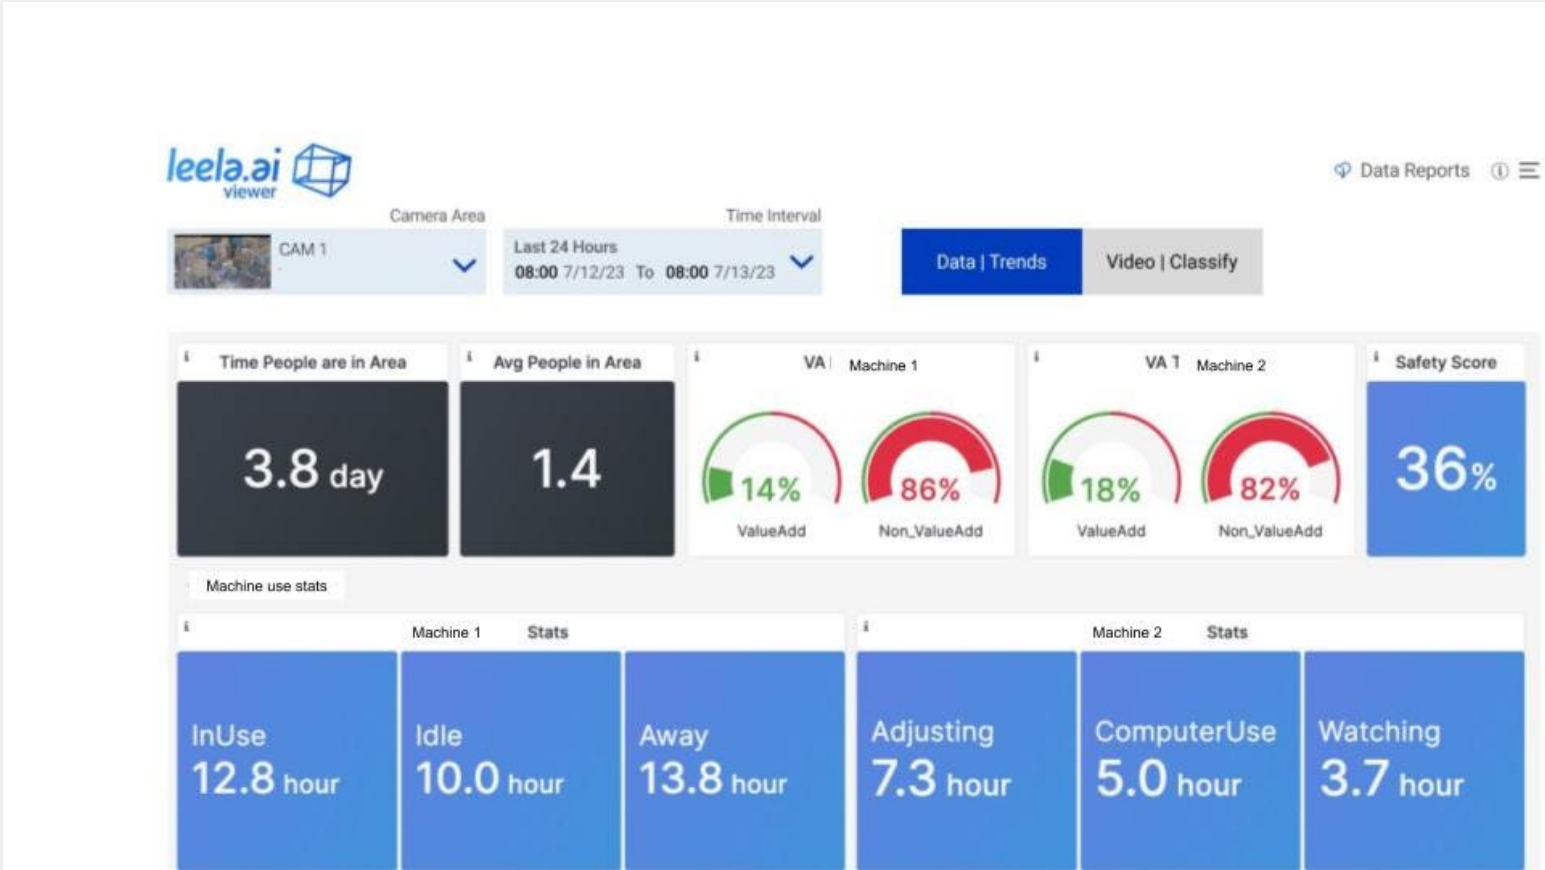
leela.ai viewer

Data Reports

Camera Area
CAM 1

Time Interval
Last 24 Hours
08:00 7/12/23 To 08:00 7/13/23

Data | Trends
Video | Classify

i Time People are in Area
3.8 day

i Avg People in Area
1.4

i VA Machine 1
14%
ValueAdd
86%
Non_ValueAdd

i VA Machine 2
18%
ValueAdd
82%
Non_ValueAdd

i Safety Score
36%

Machine use stats

i Machine 1 Stats
InUse
12.8 hour
Idle
10.0 hour
Away
13.8 hour

i Machine 2 Stats
Adjusting
7.3 hour
ComputerUse
5.0 hour
Watching
3.7 hour